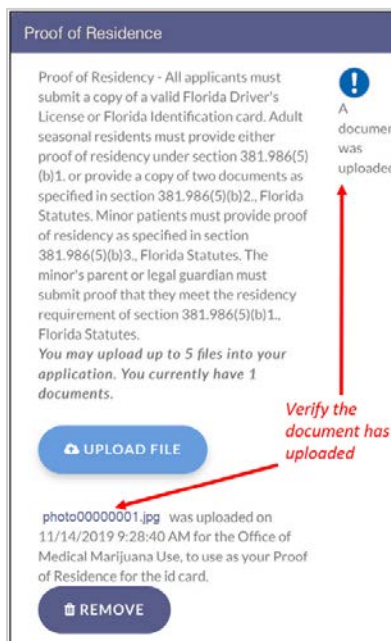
Proof of Residence

Proof of Residency - All applicants must submit a copy of a valid Florida Driver's License or Florida Identification card. Adult seasonal residents must provide either proof of residency under section 381.986(5)(b)1. or provide a copy of two documents as specified in section 381.986(5)(b)2., Florida Statutes. Minor patients must provide proof of residency as specified in section 381.986(5)(b)3., Florida Statutes. The minor's parent or legal guardian must submit proof that they meet the residency requirement of section 381.986(5)(b)1., Florida Statutes.

*You may upload up to 5 files into your application. You currently have 1 documents.*

A documen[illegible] was uploade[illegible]

UPLOAD FILE

Verify the document has uploaded

photo00000001.jpg was uploaded on 11/14/2019 9:28:40 AM for the Office of Medical Marijuana Use, to use as your Proof of Residence for the id card.

REMOVE